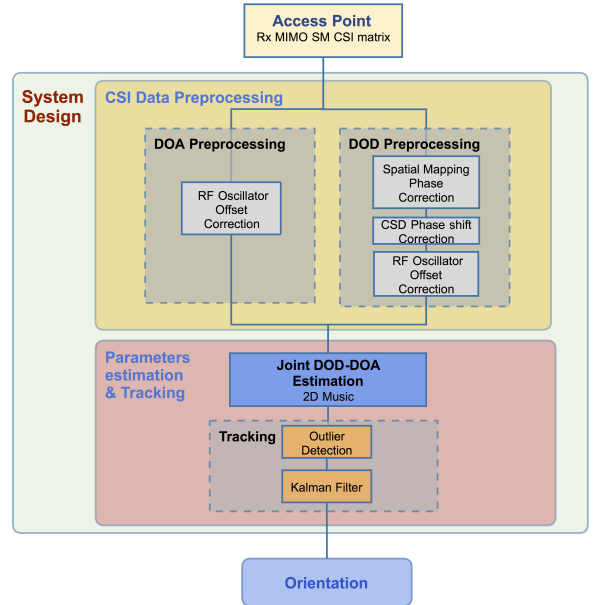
Access Point
Rx MIMO SM CSI matrix

System Design

CSI Data Preprocessing

DOA Preprocessing

RF Oscillator Offset Correction

DOD Preprocessing

Spatial Mapping Phase Correction

CSD Phase shift Correction

RF Oscillator Offset Correction

Parameters estimation & Tracking

Joint DOD-DOA Estimation
2D Music

Tracking

Outlier Detection

Kalman Filter

Orientation